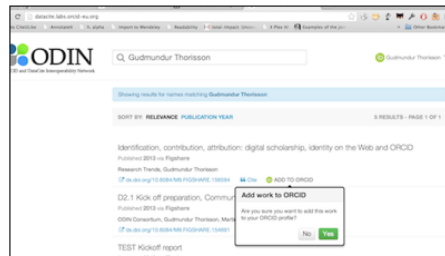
datacite.labs.orcid-eu.org

my CiteULike | Annotate | h. alpha | Import to Mendeley | Readability | Total Impact: Uncov... | + Play it! | Examples of the pr... | Other Bookmarks

ODIN
ORCID and DataCite Interoperability Network

Gudmundur Thorisson

Gudmundur Thorisson

Showing results for names matching Gudmundur Thorisson

SORT BY: RELEVANCE PUBLICATION YEAR

6 RESULTS - PAGE 1 OF 1

Identification, contribution, attribution: digital scholarship, identity on the Web and ORCID
Published 2012 via Figshare
Research Trends, Gudmundur Thorisson
dx.doi.org/10.6084/M9.FIGSHARE.156084 Cite ADD TO ORCID

D2.1 Kick off preparation, Commun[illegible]
Published 2012 via Figshare
ODIN Consortium, Gudmundur Thorisson, Mar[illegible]
dx.doi.org/10.6084/M9.FIGSHARE.154691

Add work to ORCID
Are you sure you want to add this work to your ORCID profile?
No Yes

TEST Kickoff report